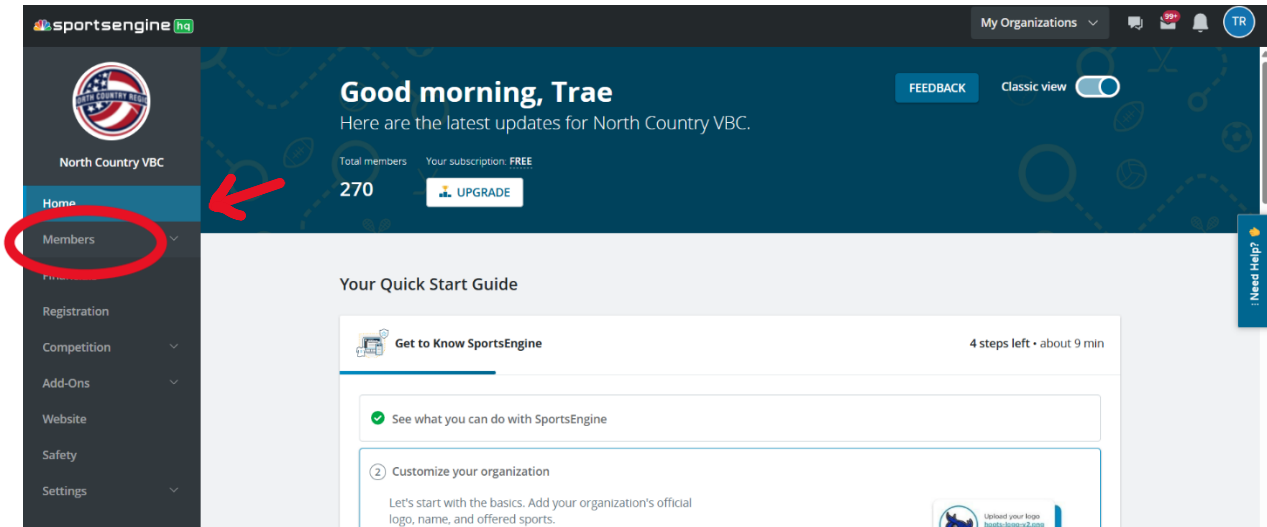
sportsengine hq

My Organizations

99+

TR

NORTH COUNTRY REGION

North Country VBC

Home

Members

Finan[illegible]

Registration

Competition

Add-Ons

Website

Safety

Settings

Good morning, Trae

Here are the latest updates for North Country VBC.

Total members

270

Your subscription: FREE

UPGRADE

FEEDBACK

Classic view

Need Help?

Your Quick Start Guide

Get to Know SportsEngine

4 steps left • about 9 min

See what you can do with SportsEngine

2 Customize your organization

Let's start with the basics. Add your organization's official logo, name, and offered sports.

Upload your logo

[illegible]